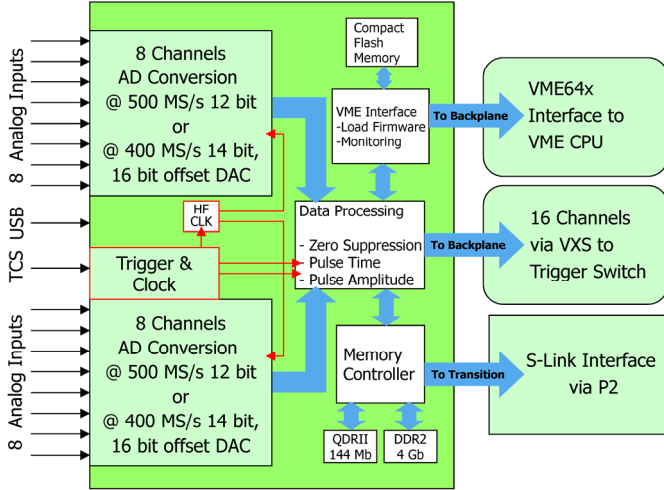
8 Analog Inputs

8 Channels
AD Conversion
@ 500 MS/s 12 bit
or
@ 400 MS/s 14 bit,
16 bit offset DAC

Compact Flash Memory

VME Interface
-Load Firmware
-Monitoring

To Backplane

VME64x Interface to VME CPU

USB

HF CLK

Data Processing

- Zero Suppression
- Pulse Time
- Pulse Amplitude

To Backplane

16 Channels via VXS to Trigger Switch

TCS

Trigger & Clock

8 Analog Inputs

8 Channels
AD Conversion
@ 500 MS/s 12 bit
or
@ 400 MS/s 14 bit,
16 bit offset DAC

Memory Controller

To Transition

S-Link Interface via P2

QDRII 144 Mb

DDR2 4 Gb